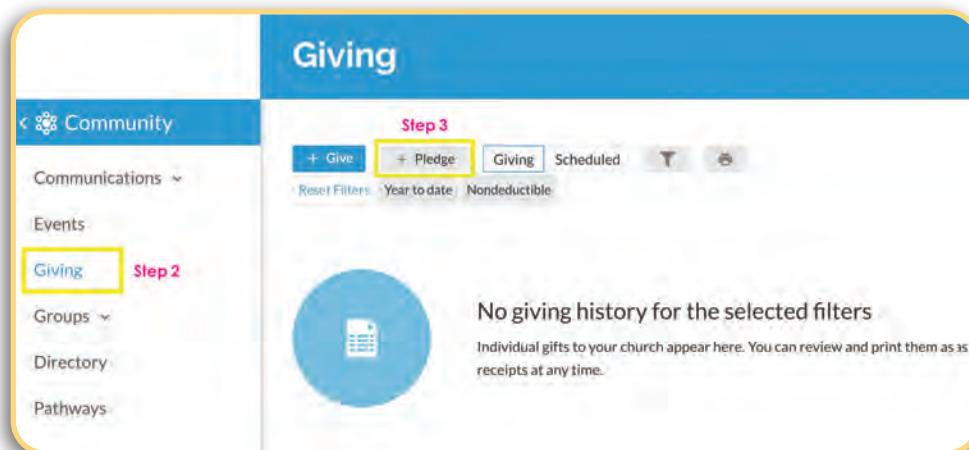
Giving

< Community

Communications

Events

Giving Step 2

Groups

Directory

Pathways

Step 3

+ Give + Pledge Giving Scheduled

Reset Filters Year to date Nondeductible

No giving history for the selected filters

Individual gifts to your church appear here. You can review and print them as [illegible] receipts at any time.